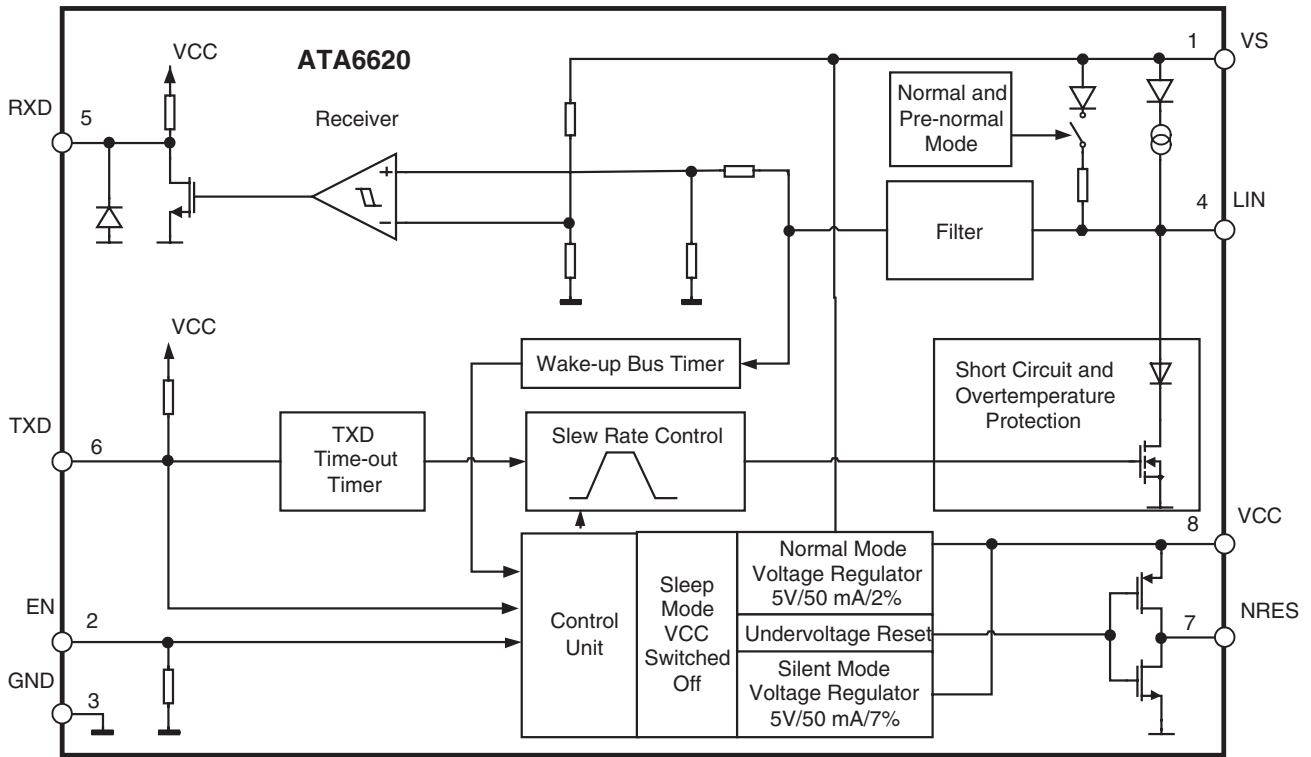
ATA6620

VCC

RXD 5

Receiver

1 VS

Normal and Pre-normal Mode

4 LIN

Filter

VCC

Wake-up Bus Timer

Short Circuit and Overtemperature Protection

TXD 6

TXD Time-out Timer

Slew Rate Control

8 VCC

Control Unit

Sleep Mode VCC Switched Off

Normal Mode Voltage Regulator 5V/50 mA/2%

EN 2

Undervoltage Reset

7 NRES

GND 3

Silent Mode Voltage Regulator 5V/50 mA/7%